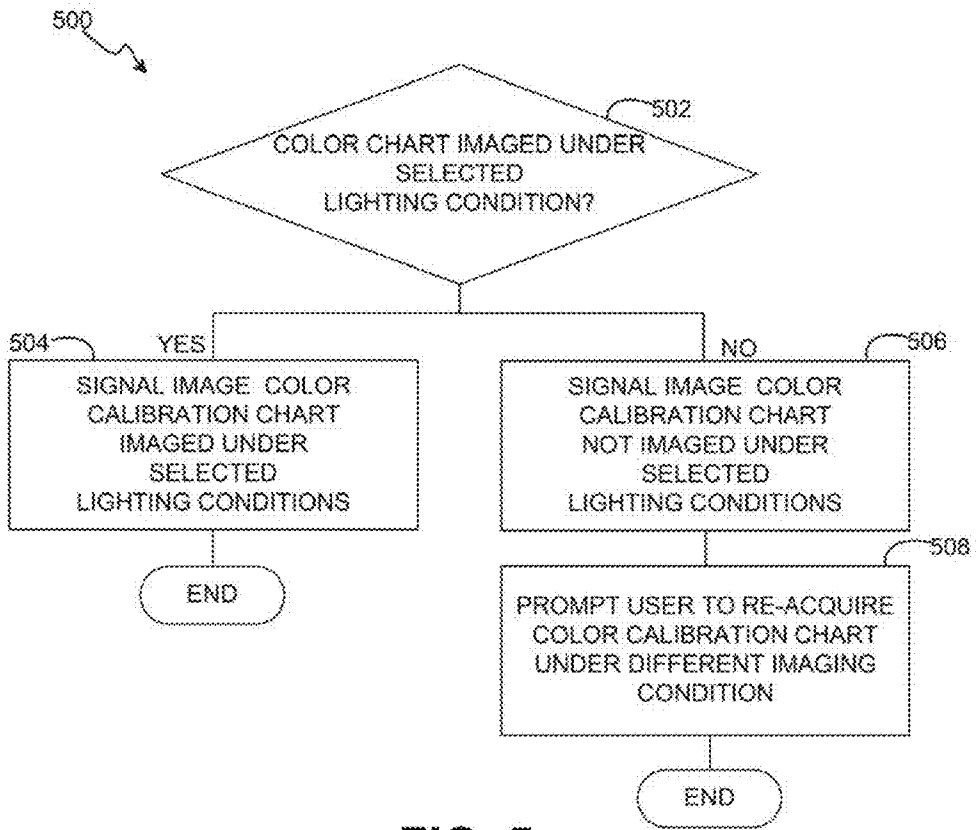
500

502

COLOR CHART IMAGED UNDER SELECTED LIGHTING CONDITION?

504

YES

SIGNAL IMAGE COLOR CALIBRATION CHART IMAGED UNDER SELECTED LIGHTING CONDITIONS

END

NO

506

SIGNAL IMAGE COLOR CALIBRATION CHART NOT IMAGED UNDER SELECTED LIGHTING CONDITIONS

508

PROMPT USER TO RE-ACQUIRE COLOR CALIBRATION CHART UNDER DIFFERENT IMAGING CONDITION

END

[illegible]